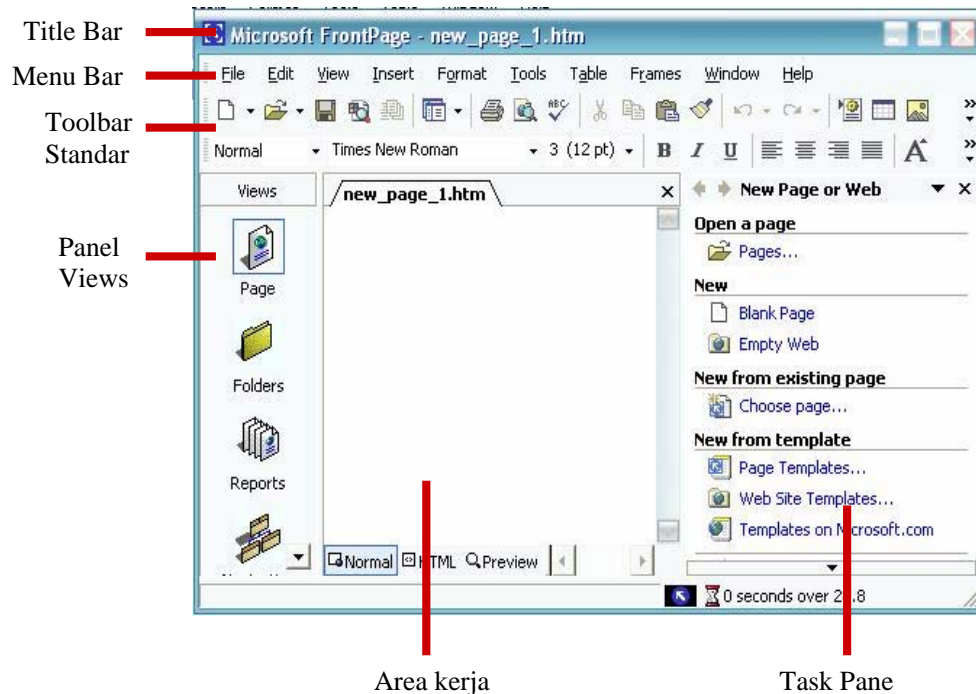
Title Bar

Menu Bar

Toolbar Standar

Panel Views

Microsoft FrontPage - new_page_1.htm

File Edit View Insert Format Tools Table Frames Window Help

Normal Times New Roman 3 (12 pt) B I U A

Views

Page

Folders

Reports

new_page_1.htm

Normal HTML Preview

New Page or Web

Open a page

Pages...

New

Blank Page

Empty Web

New from existing page

Choose page...

New from template

Page Templates...

Web Site Templates...

Templates on M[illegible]crosoft.com

0 seconds over 2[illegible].8

Area kerja

Task Pane